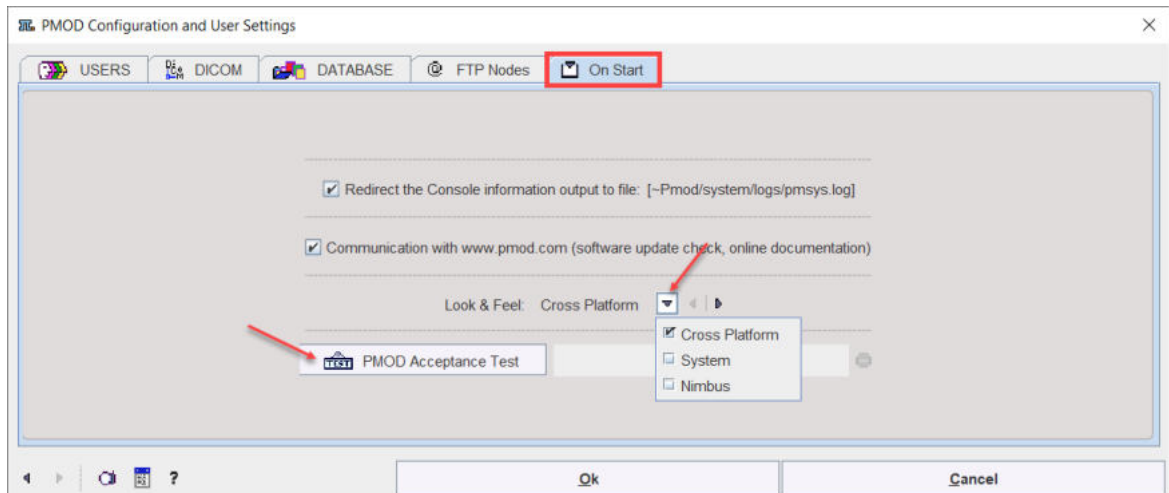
PMOD Configuration and User Settings

USERS DICOM DATABASE FTP Nodes On Start

Redirect the Console information output to file: [~Pmod/system/logs/pmsys.log]

Communication with www.pmod.com (software update check, online documentation)

Look & Feel: Cross Platform

Cross Platform
System
Nimbus

TEST PMOD Acceptance Test

?

Ok

Cancel